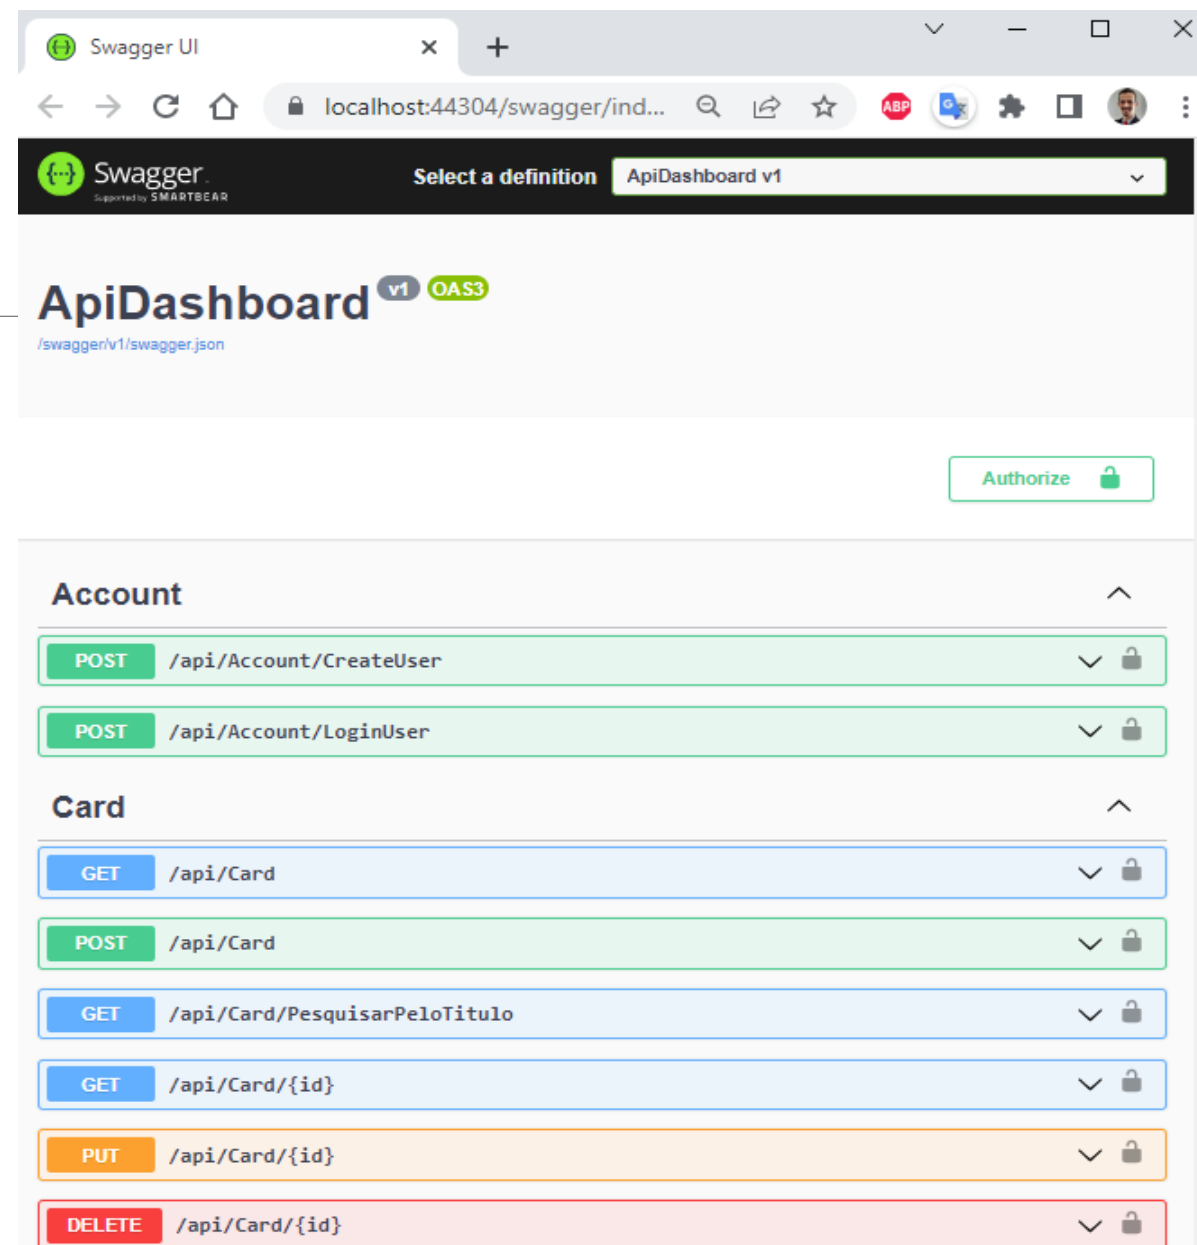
Swagger UI ×
+

localhost:44304/swagger/ind...

ABP

Swagger
Supported by SMARTBEAR

Select a definition
ApiDashboard v1

ApiDashboard v1 OAS3
/swagger/v1/swagger.json

Authorize

Account

POST /api/Account/CreateUser

POST /api/Account/LoginUser

Card

GET /api/Card

POST /api/Card

GET /api/Card/PesquisarPeloTitulo

GET /api/Card/{id}

PUT /api/Card/{id}

DELETE /api/Card/{id}